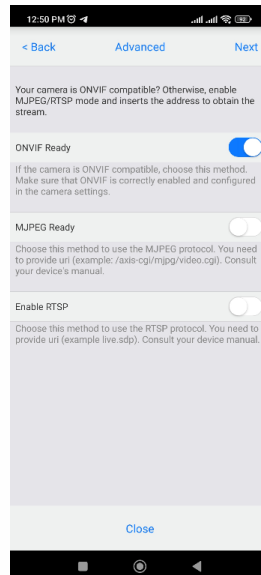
12:50 PM

< Back
Advanced
Next

Your camera is ONVIF compatible? Otherwise, enable MJPEG/RTSP mode and inserts the address to obtain the stream.

ONVIF Ready

If the camera is ONVIF compatible, choose this method. Make sure that ONVIF is correctly enabled and configured in the camera settings.

MJPEG Ready

Choose this method to use the MJPEG protocol. You need to provide uri (example: /axis-cgi/mjpg/video.cgi). Consult your device's manual.

Enable RTSP

Choose this method to use the RTSP protocol. You need to provide uri (example live.sdp). Consult your device manual.

Close